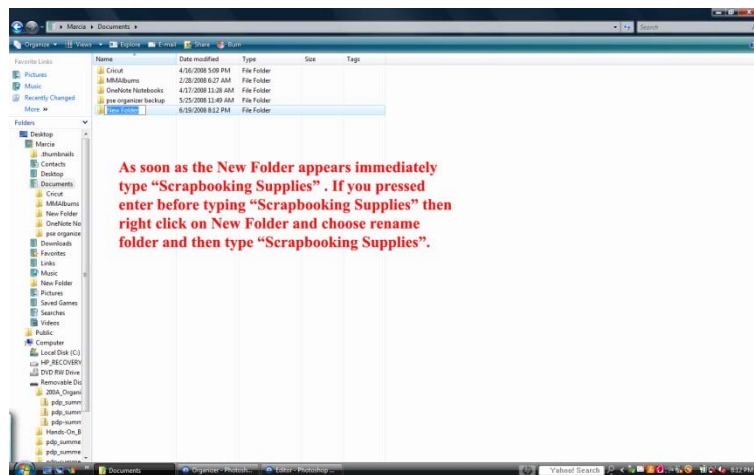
Marcia ▸ Documents ▸

Search

Organize ▾ Views ▾ Explore E-mail Share Burn

Favorite Links

Pictures

Music

Recently Changed

More »

Folders

Desktop

Marcia

.thumbnails

Contacts

Desktop

Documents

Cricut

MMAlbums

New Folder

OneNote No

pse organize

Downloads

Favorites

Links

Music

New Folder

Pictures

Saved Games

Searches

Videos

Public

Computer

Local Disk (C:)

HP_RECOVERY

DVD RW Drive

Removable Dis

200A_Organi

pdp_summ

pdp_summ

pdp_summ

Hands-On_B

pdp_summe

pdp_summe

| Name | Date modified | Type | Size | Tags |
|---|---|---|---|---|
| Cricut | 4/16/2008 5:09 PM | File Folder | | |
| MMAlbums | 2/28/2008 6:27 AM | File Folder | | |
| OneNote Notebooks | 4/17/2008 11:28 AM | File Folder | | |
| pse organizer backup | 5/25/2008 11:49 AM | File Folder | | |
| New Folder | 6/19/2008 8:12 PM | File Folder | | |

As soon as the New Folder appears immediately type “Scrapbooking Supplies” . If you pressed enter before typing “Scrapbooking Supplies” then right click on New Folder and choose rename folder and then type “Scrapbooking Supplies”.

Documents

Organizer - Photosh...

Editor - Photoshop ...

Yahoo! Search

8:17 PM